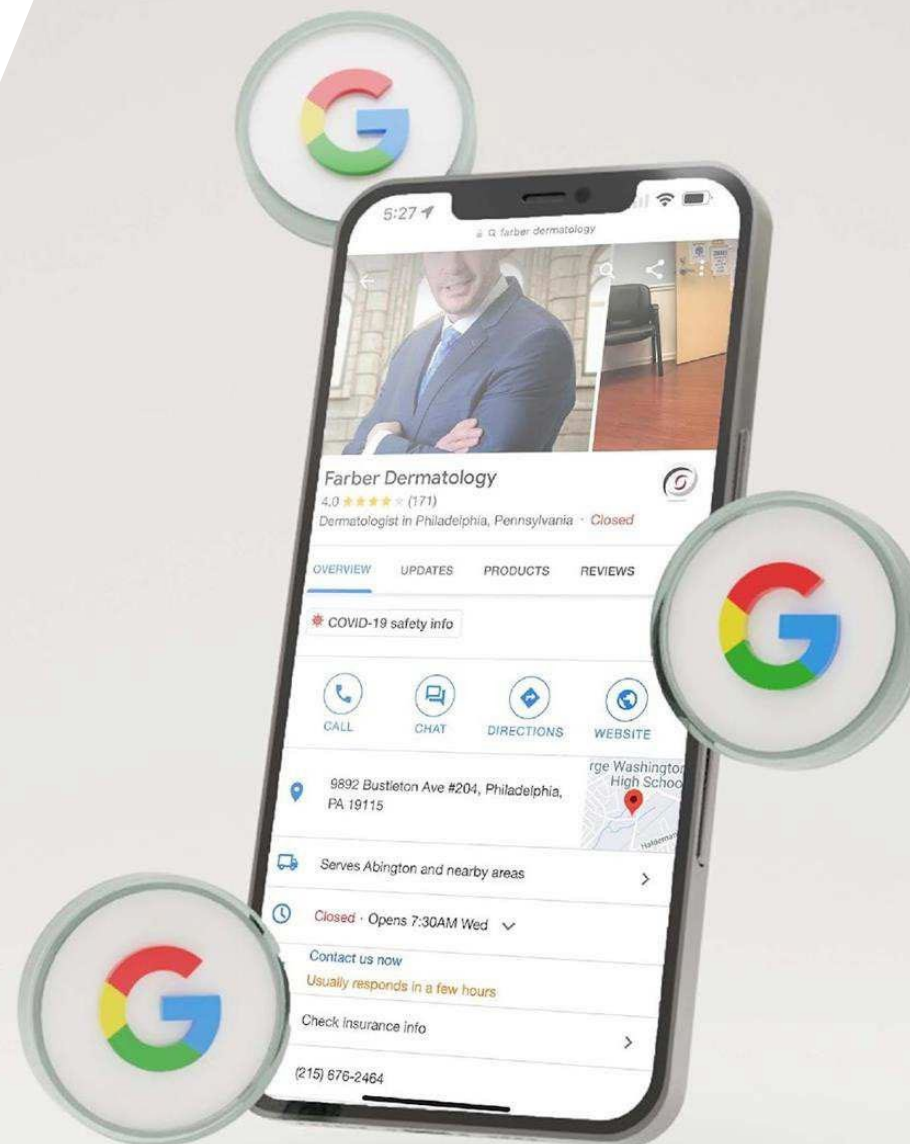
5:27

farber dermatology

Farber Dermatology
4.0 ★★★★★ (171)
Dermatologist in Philadelphia, Pennsylvania · Closed

OVERVIEW UPDATES PRODUCTS REVIEWS

COVID-19 safety info

CALL CHAT DIRECTIONS WEBSITE

9892 Bustleton Ave #204, Philadelphia, PA 19115

rge Washingto High Schoo

Serves Abington and nearby areas

Closed · Opens 7:30AM Wed

Contact us now
Usually responds in a few hours

Check insurance info

(215) 676-2464